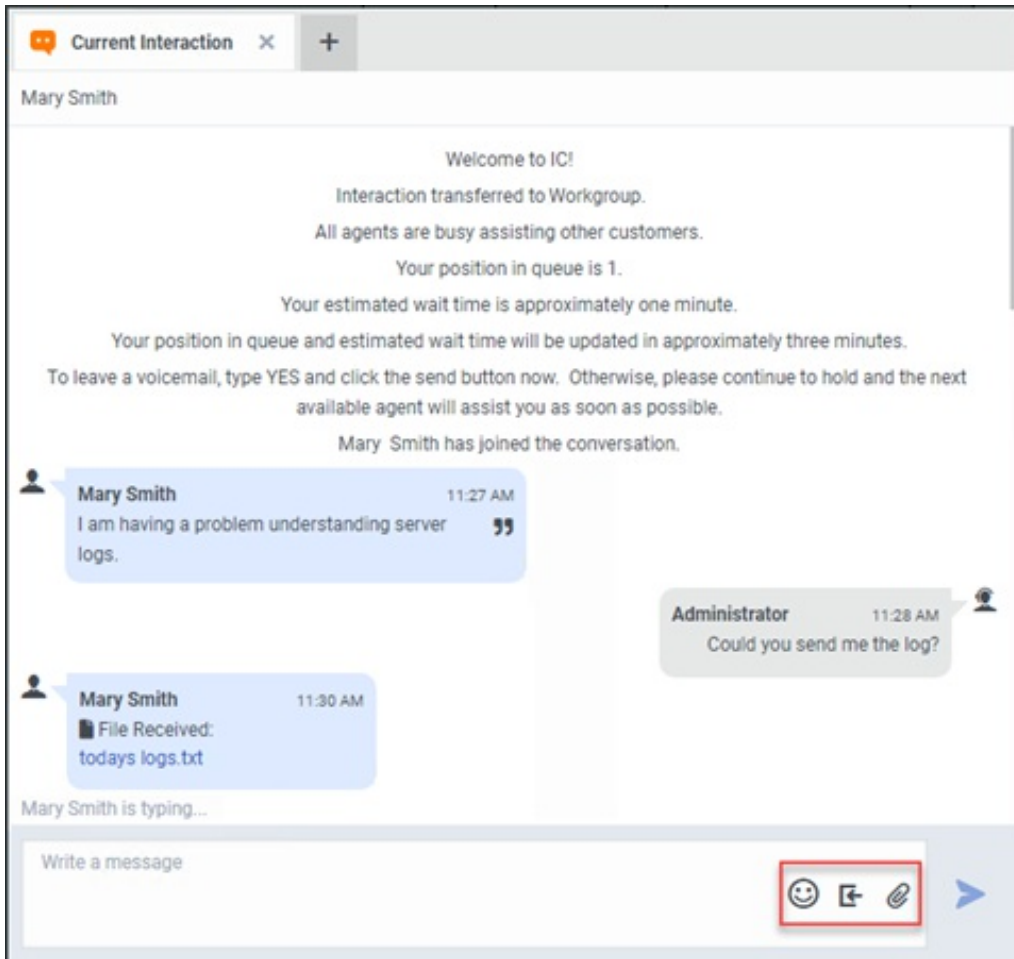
Current Interaction ×  +

Mary Smith

Welcome to IC!

Interaction transferred to Workgroup.

All agents are busy assisting other customers.

Your position in queue is 1.

Your estimated wait time is approximately one minute.

Your position in queue and estimated wait time will be updated in approximately three minutes.

To leave a voicemail, type YES and click the send button now. Otherwise, please continue to hold and the next available agent will assist you as soon as possible.

Mary Smith has joined the conversation.

Mary Smith 11:27 AM
I am having a problem understanding server logs.

Administrator 11:28 AM
Could you send me the log?

Mary Smith 11:30 AM
File Received:
todays logs.txt

Mary Smith is typing...

Write a message